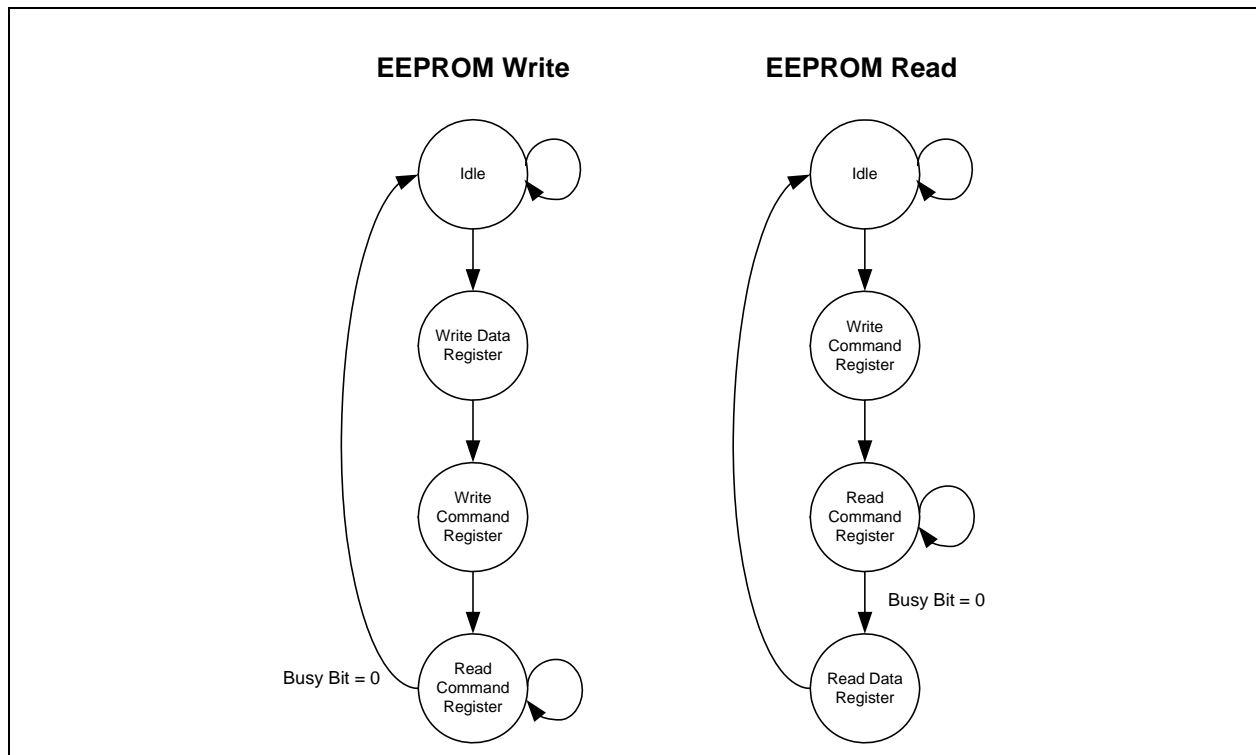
EEPROM Write

Idle

Write Data Register

Write Command Register

Busy Bit = 0

Read Command Register

EEPROM Read

Idle

Write Command Register

Read Command Register

Busy Bit = 0

Read Data Register